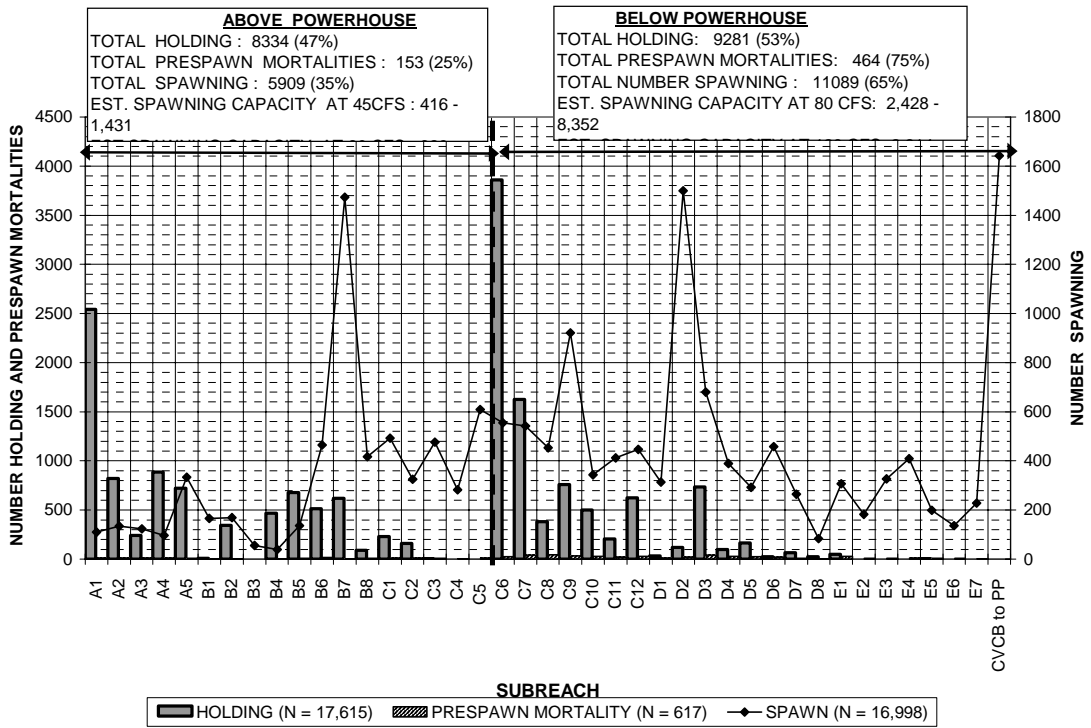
ABOVE POWERHOUSE
TOTAL HOLDING : 8334 (47%)
TOTAL PRESPAWN MORTALITIES : 153 (25%)
TOTAL SPAWNING : 5909 (35%)
EST. SPAWNING CAPACITY AT 45CFS : 416 - 1,431

BELOW POWERHOUSE
TOTAL HOLDING: 9281 (53%)
TOTAL PRESPAWN MORTALITIES: 464 (75%)
TOTAL NUMBER SPAWNING : 11089 (65%)
EST. SPAWNING CAPACITY AT 80 CFS: 2,428 - 8,352

NUMBER HOLDING AND PRESPAWN MORTALITIES

4500
4000
3500
3000
2500
2000
1500
1000
500
0

NUMBER SPAWNING

1800
1600
1400
1200
1000
800
600
400
200
0

A1 A2 A3 A4 A5 B1 B2 B3 B4 B5 B6 B7 B8 C1 C2 C3 C4 C5 C6 C7 C8 C9 C10 C11 C12 D1 D2 D3 D4 D5 D6 D7 D8 E1 E2 E3 E4 E5 E6 E7 CVCB to PP

SUBREACH

HOLDING (N = 17,615) PRESPAWN MORTALITY (N = 617) SPAWN (N = 16,998)